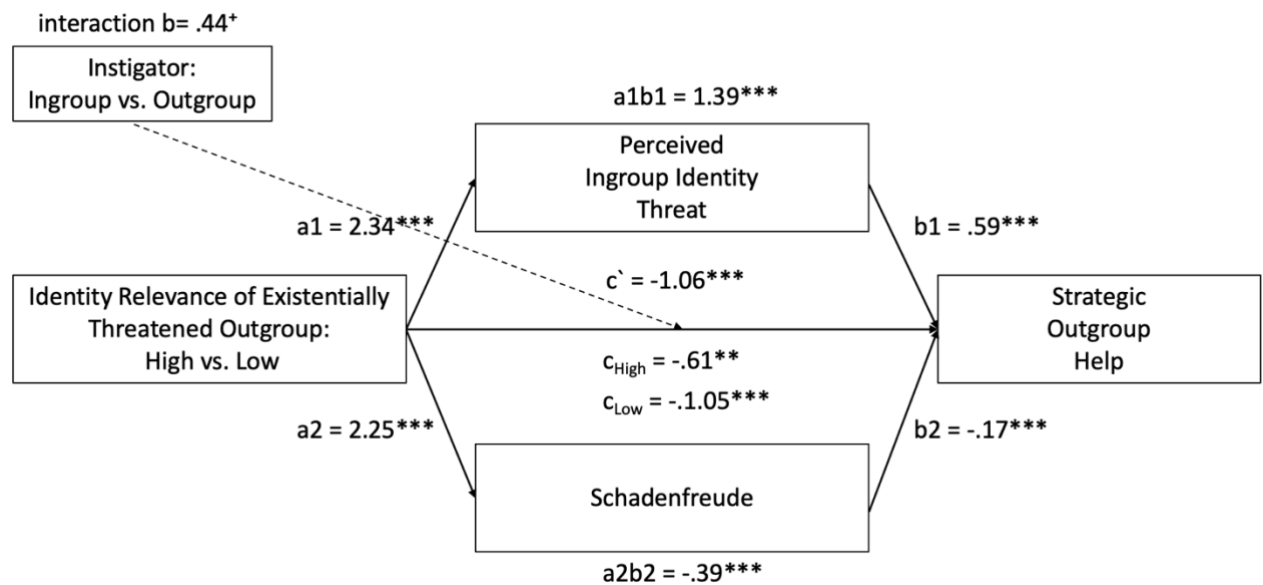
interaction b= .44$^{+}$

Instigator: Ingroup vs. Outgroup

a1b1 = 1.39***

Perceived Ingroup Identity Threat

a1 = 2.34***

b1 = .59***

c` = -1.06***

Identity Relevance of Existentially Threatened Outgroup: High vs. Low

Strategic Outgroup Help

$c_{High}$ = -.61**

$c_{Low}$ = -.1.05***

a2 = 2.25***

b2 = -.17***

Schadenfreude

a2b2 = -.39***